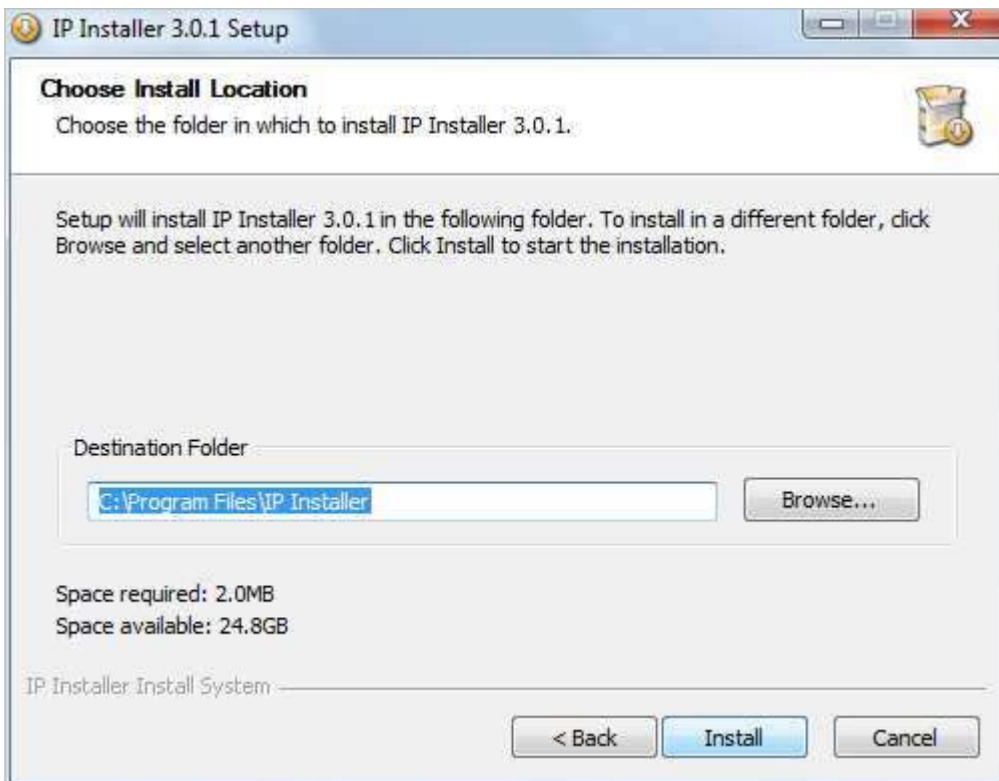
IP Installer 3.0.1 Setup

Choose Install Location

Choose the folder in which to install IP Installer 3.0.1.

Setup will install IP Installer 3.0.1 in the following folder. To install in a different folder, click Browse and select another folder. Click Install to start the installation.

Destination Folder

C:\Program Files\IP Installer

Browse...

Space required: 2.0MB

Space available: 24.8GB

IP Installer Install System

< Back

Install

Cancel